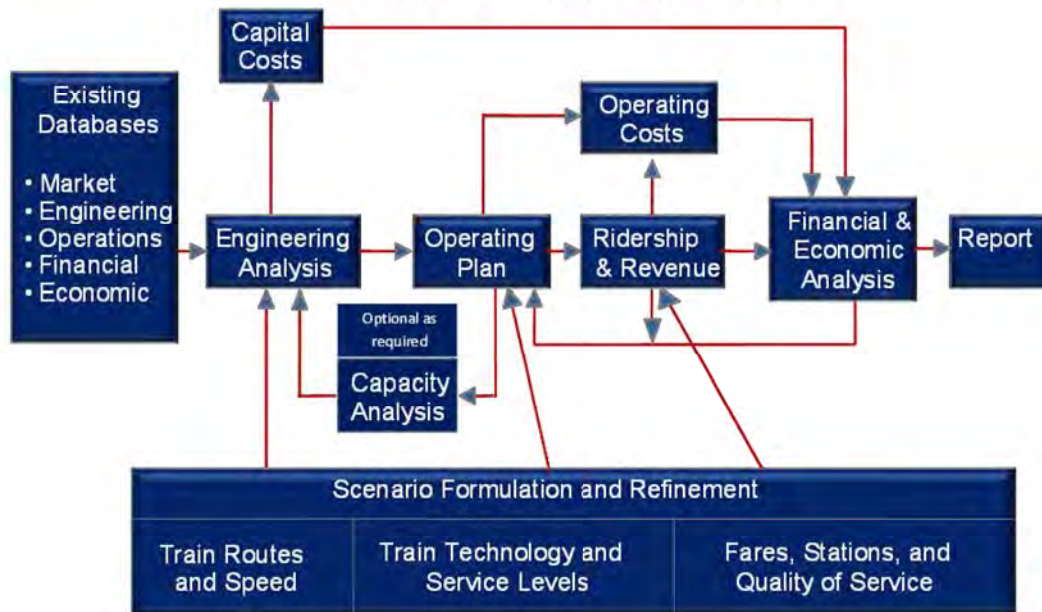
Capital Costs

Existing Databases

• Market
• Engineering
• Operations
• Financial
• Economic

Operating Costs

Engineering Analysis

Operating Plan

Ridership & Revenue

Financial & Economic Analysis

Report

Optional as required

Capacity Analysis

Scenario Formulation and Refinement

| Train Routes and Speed | Train Technology and Service Levels | Fares, Stations, and Quality of Service |
|---|---|---|